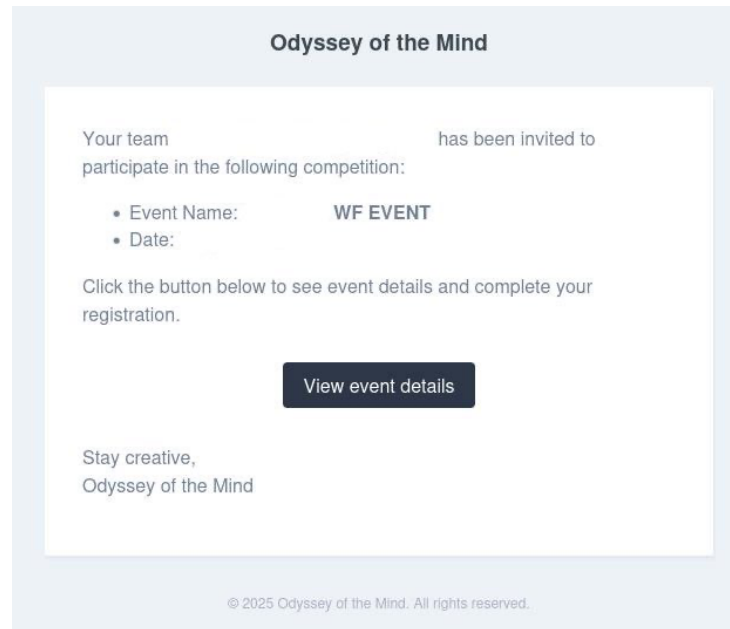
Odyssey of the Mind

Your team has been invited to participate in the following competition:

- Event Name: WF EVENT
- Date:

Click the button below to see event details and complete your registration.

View event details

Stay creative,
Odyssey of the Mind

© 2025 Odyssey of the Mind. All rights reserved.